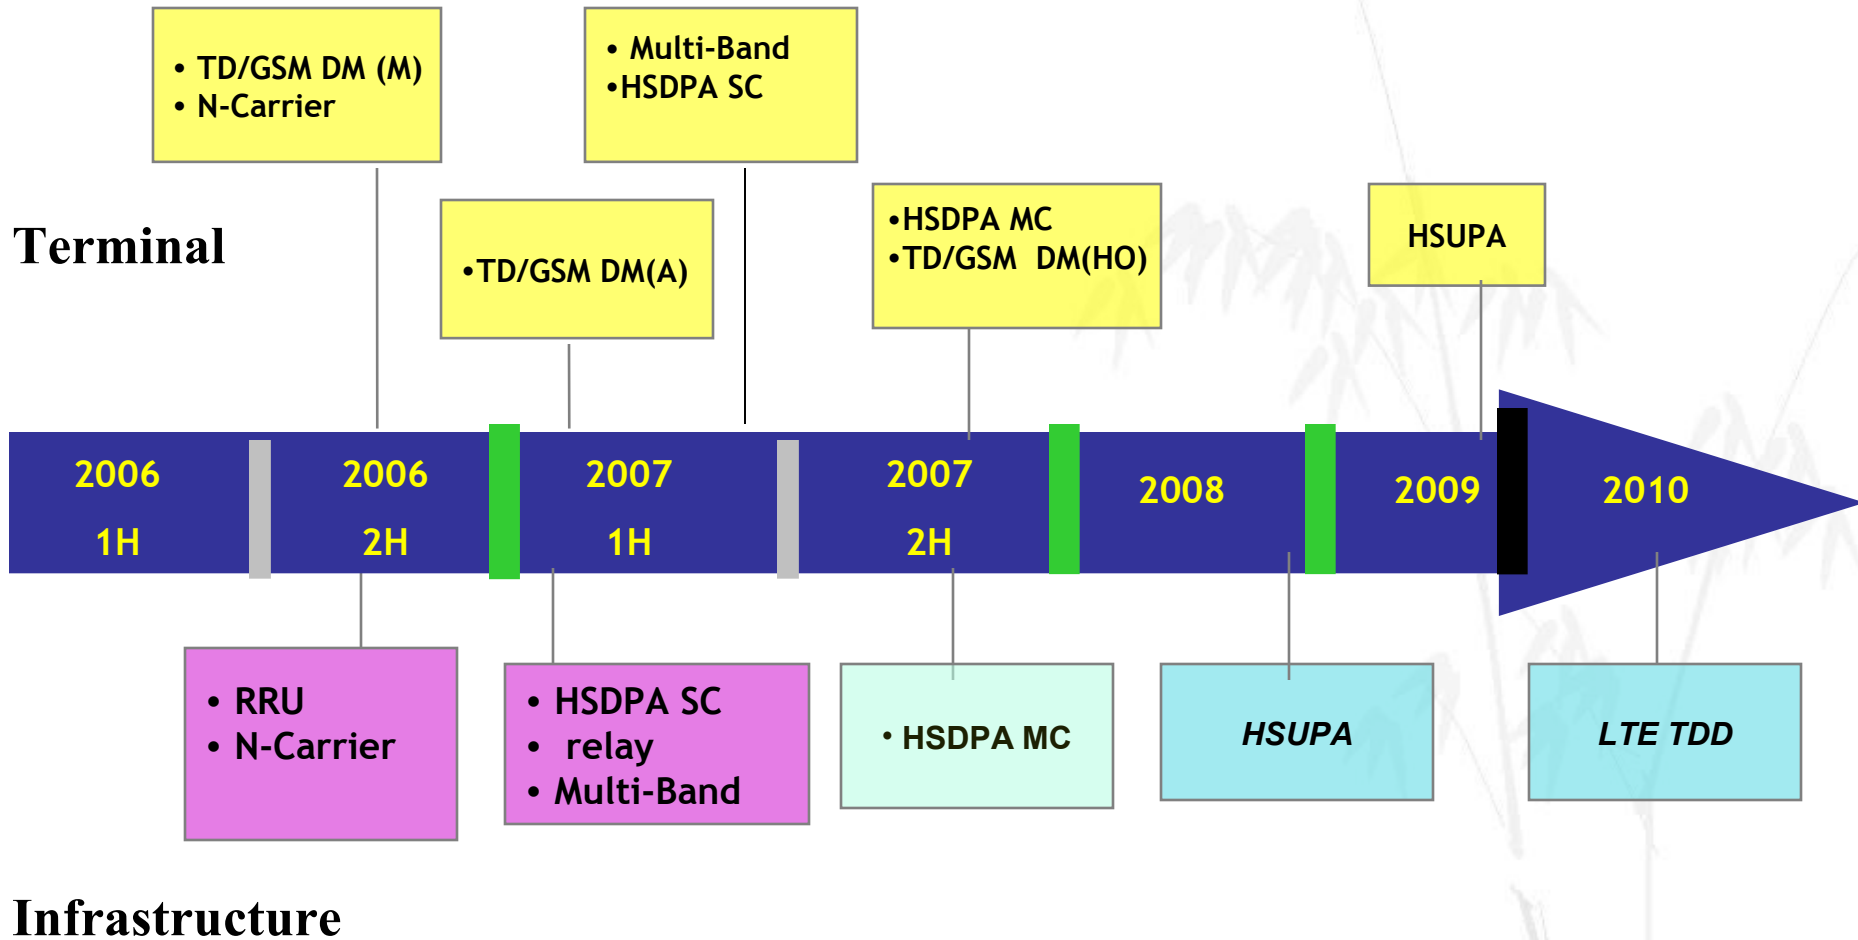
• TD/GSM DM (M)
• N-Carrier

• Multi-Band
•HSDPA SC

Terminal

•TD/GSM DM(A)

•HSDPA MC
•TD/GSM DM(HO)

HSUPA

2006 1H

2006 2H

2007 1H

2007 2H

2008

2009

2010

• RRU
• N-Carrier

• HSDPA SC
• relay
• Multi-Band

• HSDPA MC

HSUPA

LTE TDD

Infrastructure